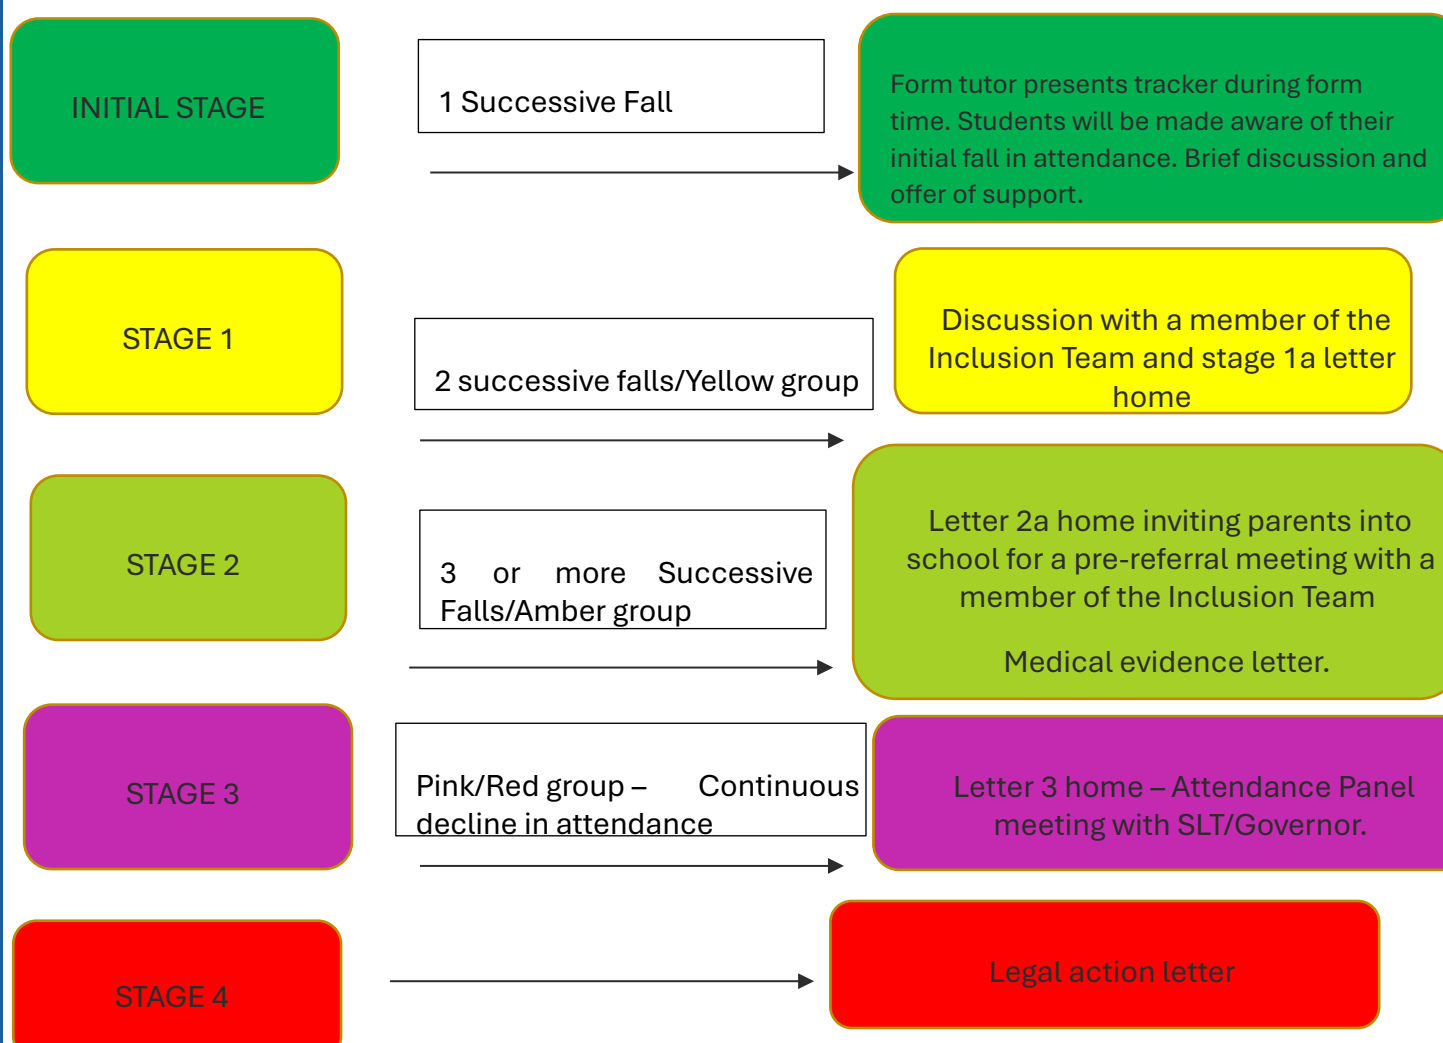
INITIAL STAGE

1 Successive Fall

Form tutor presents tracker during form time. Students will be made aware of their initial fall in attendance. Brief discussion and offer of support.

STAGE 1

2 successive falls/Yellow group

Discussion with a member of the Inclusion Team and stage 1a letter home

STAGE 2

3 or more Successive Falls/Amber group

Letter 2a home inviting parents into school for a pre-referral meeting with a member of the Inclusion Team

Medical evidence letter.

STAGE 3

Pink/Red group – Continuous decline in attendance

Letter 3 home – Attendance Panel meeting with SLT/Governor.

STAGE 4

Legal action letter